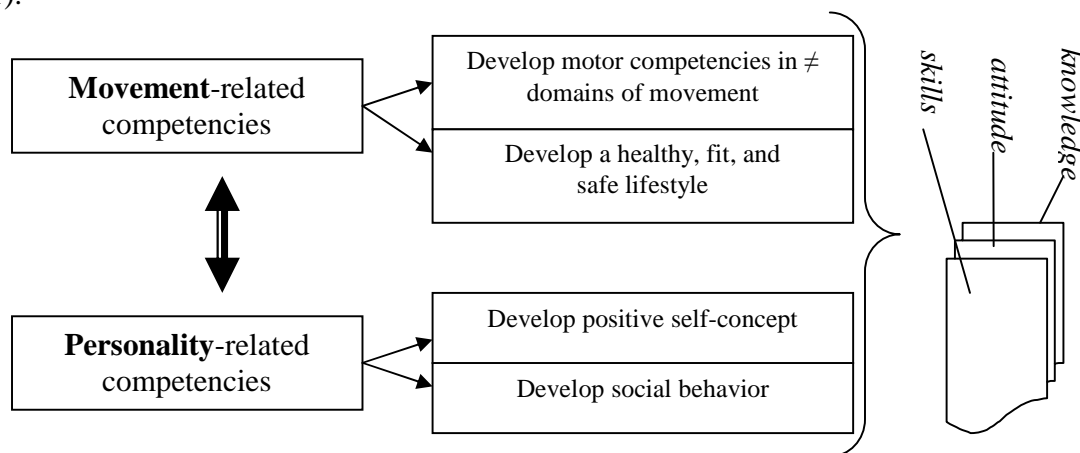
).

**Movement**-related competencies

Develop motor competencies in $\neq$ domains of movement

Develop a healthy, fit, and safe lifestyle

**Personality**-related competencies

Develop positive self-concept

Develop social behavior

skills

attitude

knowledge